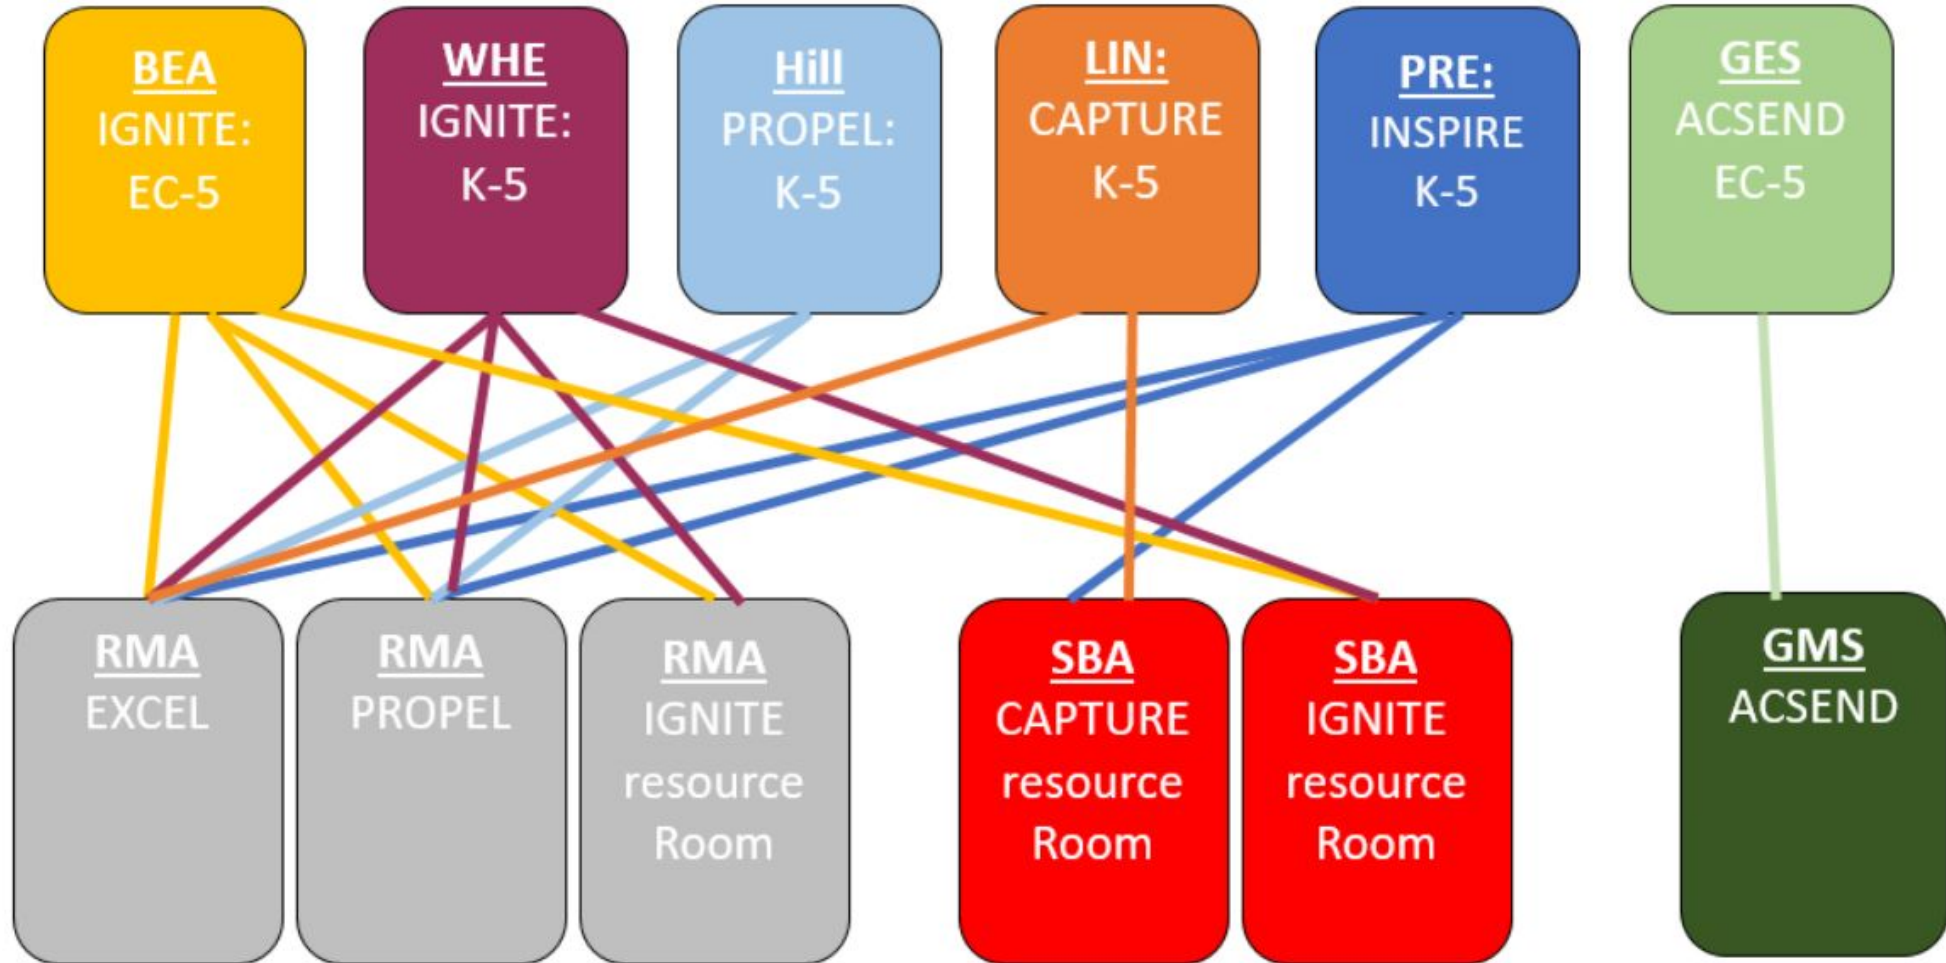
BEA
IGNITE:
EC-5

WHE
IGNITE:
K-5

Hill
PROPEL:
K-5

LIN:
CAPTURE
K-5

PRE:
INSPIRE
K-5

GES
ACSEND
EC-5

RMA
EXCEL

RMA
PROPEL

RMA
IGNITE
resource
Room

SBA
CAPTURE
resource
Room

SBA
IGNITE
resource
Room

GMS
ACSEND